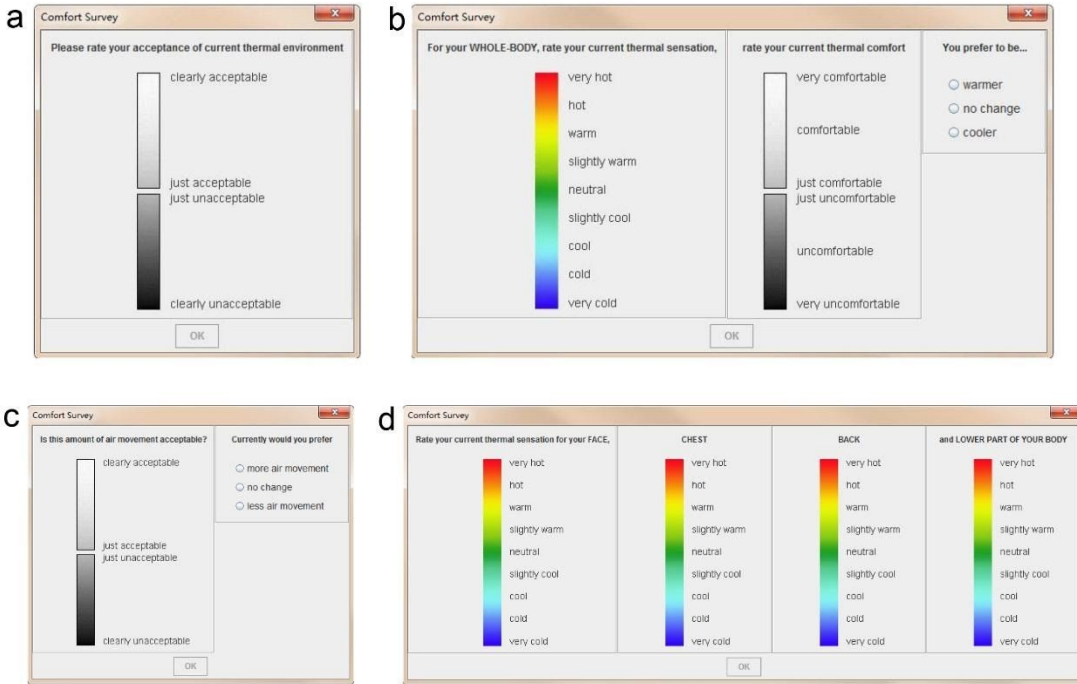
a

Comfort Survey

Please rate your acceptance of current thermal environment

clearly acceptable

just acceptable
just unacceptable

clearly unacceptable

OK

b

Comfort Survey

For your WHOLE-BODY, rate your current thermal sensation,

very hot
hot
warm
slightly warm
neutral
slightly cool
cool
cold
very cold

rate your current thermal comfort

very comfortable

comfortable

just comfortable
just uncomfortable

uncomfortable

very uncomfortable

You prefer to be...

warmer
no change
cooler

OK

c

Comfort Survey

Is this amount of air movement acceptable?

clearly acceptable

just acceptable
just unacceptable

clearly unacceptable

Currently would you prefer

more air movement
no change
less air movement

OK

d

Comfort Survey

Rate your current thermal sensation for your FACE,

very hot
hot
warm
slightly warm
neutral
slightly cool
cool
cold
very cold

CHEST

very hot
hot
warm
slightly warm
neutral
slightly cool
cool
cold
very cold

BACK

very hot
hot
warm
slightly warm
neutral
slightly cool
cool
cold
very cold

and LOWER PART OF YOUR BODY

very hot
hot
warm
slightly warm
neutral
slightly cool
cool
cold
very cold

OK